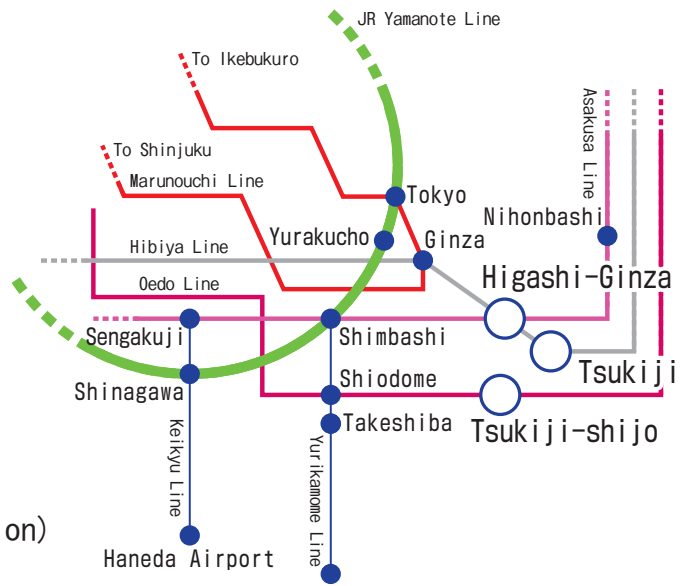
JR Yamanote Line
To Ikebukuro
To Shinjuku
Marunouchi Line
Tokyo
Asakusa Line
Nihonbashi
Yurakucho
Ginza
Hibiya Line
Oedo Line
Higashi-Ginza
Sengakuji
Shimbashi
Tsukiji
Shinagawa
Shiodome
Takeshiba
Tsukiji-shijo
Keikyu Line
Yurikamome Line
on)
Haneda Airport